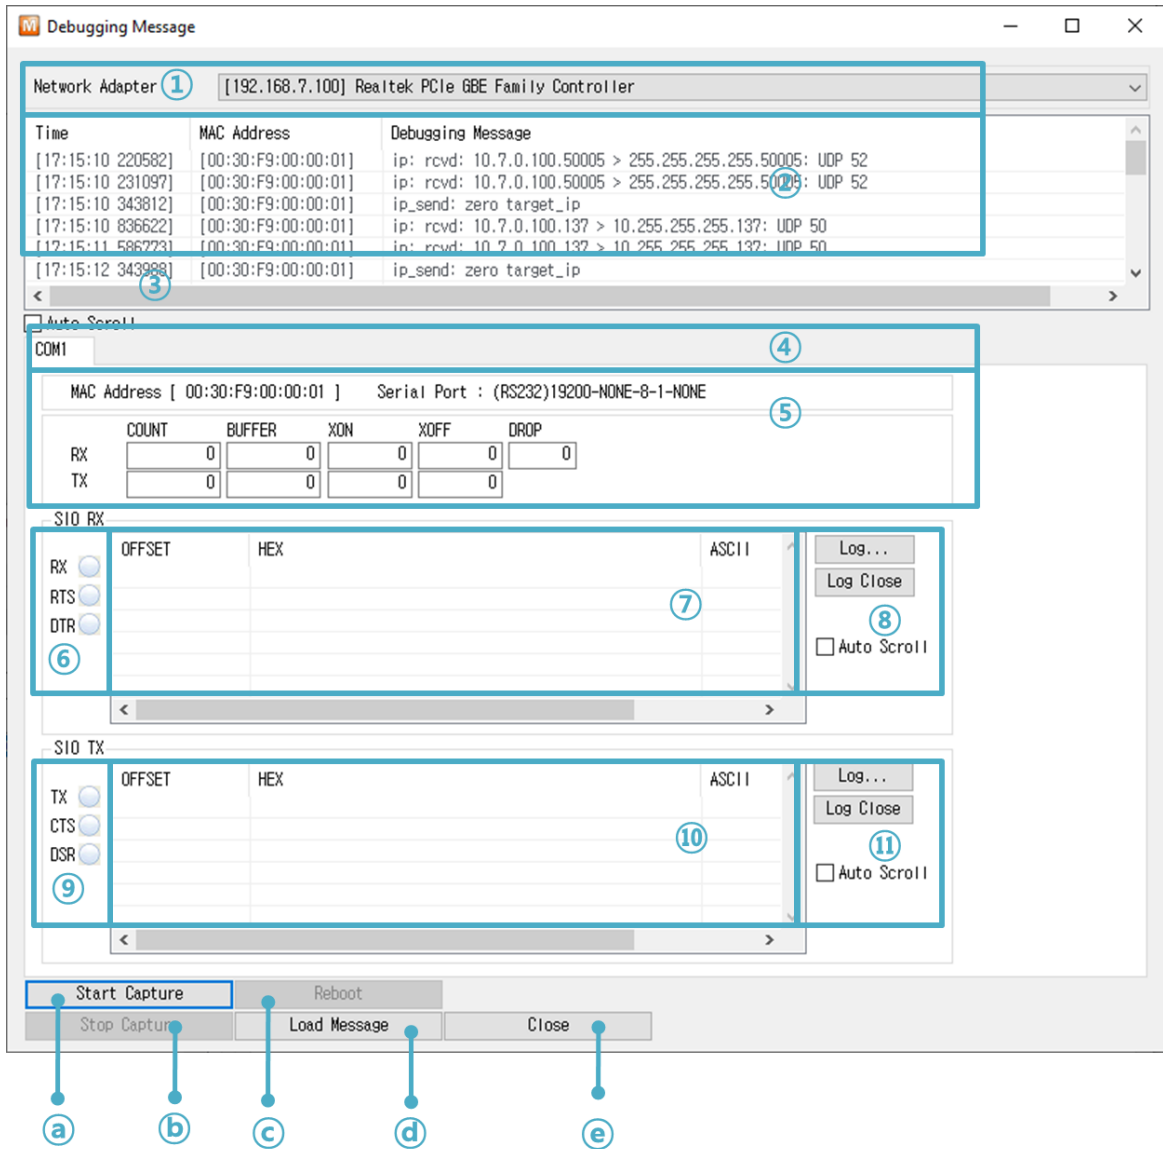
Debugging Message

Network Adapter ① [192.168.7.100] Realtek PCIe GBE Family Controller

| Time | MAC Address | Debugging Message |
|---|---|---|
| [17:15:10 220582] | [00:30:F9:00:00:01] | ip: rcvd: 10.7.0.100.50005 > 255.255.255.255.50005: UDP 52 |
| [17:15:10 231097] | [00:30:F9:00:00:01] | ip: rcvd: 10.7.0.100.50005 > 255.255.255.255.50005: UDP 52 |
| [17:15:10 343812] | [00:30:F9:00:00:01] | ip_send: zero target_ip |
| [17:15:10 836622] | [00:30:F9:00:00:01] | ip: rcvd: 10.7.0.100.137 > 10.255.255.255.137: UDP 50 |
| [17:15:11 586723] | [00:30:F9:00:00:01] | ip: rcvd: 10.7.0.100.137 > 10.255.255.255.137: UDP 50 |
| [17:15:12 343988] | [00:30:F9:00:00:01] | ip_send: zero target_ip |

② ③

Auto Scroll

COM1 ④

MAC Address [ 00:30:F9:00:00:01 ] Serial Port : (RS232)19200-NONE-8-1-NONE ⑤

| | COUNT | BUFFER | XON | XOFF | DROP |
|---|---|---|---|---|---|
| RX | 0 | 0 | 0 | 0 | 0 |
| TX | 0 | 0 | 0 | 0 | |

SIO RX
RX
RTS
DTR
⑥
OFFSET HEX ASCII
⑦
Log...
Log Close
⑧
Auto Scroll

SIO TX
TX
CTS
DSR
⑨
OFFSET HEX ASCII
⑩
Log...
Log Close
⑪
Auto Scroll

Start Capture
Reboot
Stop Capture
Load Message
Close

ⓐ ⓑ ⓒ ⓓ ⓔ